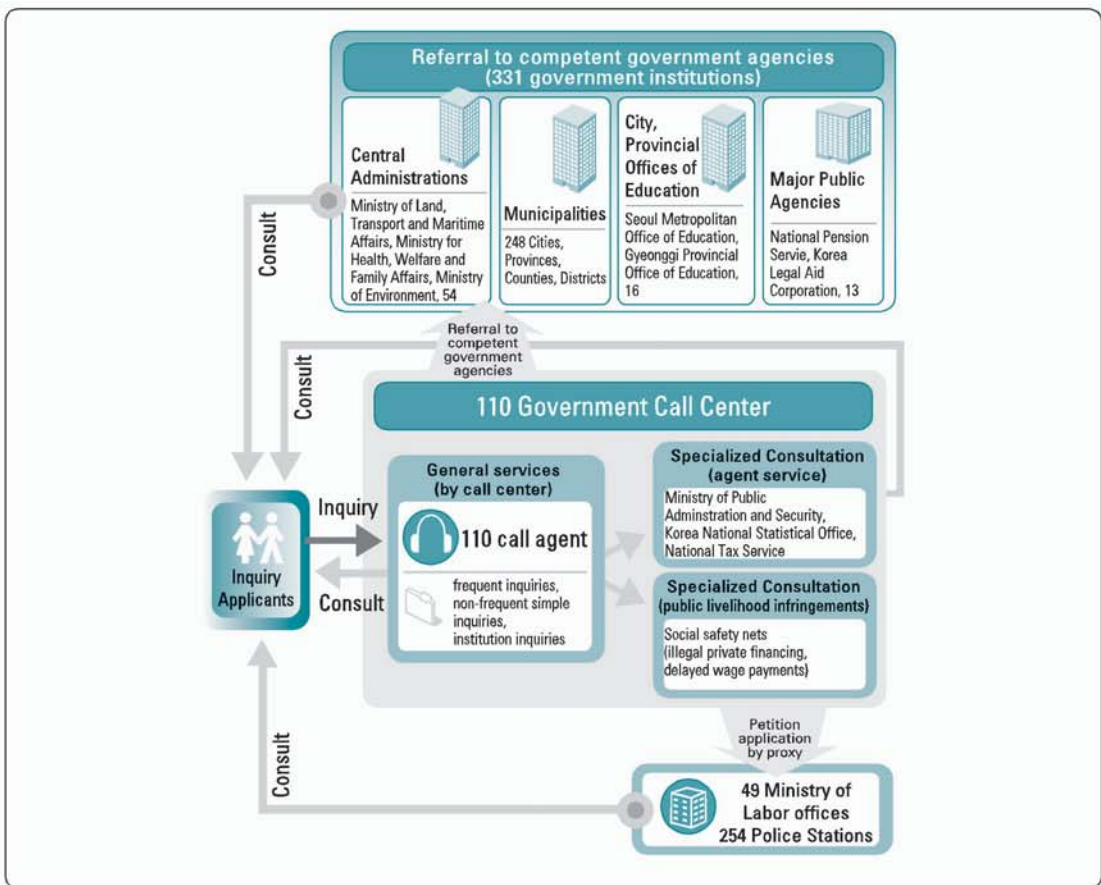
Referral to competent government agencies (331 government institutions)

Central Administrations
Ministry of Land, Transport and Maritime Affairs, Ministry for Health, Welfare and Family Affairs, Ministry of Environment, 54

Municipalities
248 Cities, Provinces, Counties, Districts

City, Provincial Offices of Education
Seoul Metropolitan Office of Education, Gyeonggi Provincial Office of Education, 16

Major Public Agencies
National Pension Servie, Korea Legal Aid Corporation, 13

Consult

Referral to competent government agencies

Consult

110 Government Call Center

General services (by call center)

110 call agent

frequent inquiries, non-frequent simple inquiries, institution inquiries

Specialized Consultation (agent service)
Ministry of Public Adminstration and Security, Korea National Statistical Office, National Tax Service

Specialized Consultation (public livelihood infringements)
Social safety nets (illegal private financing, delayed wage payments)

Inquiry

Inquiry Applicants

Consult

Petition application by proxy

Consult

49 Ministry of Labor offices
254 Police Stations